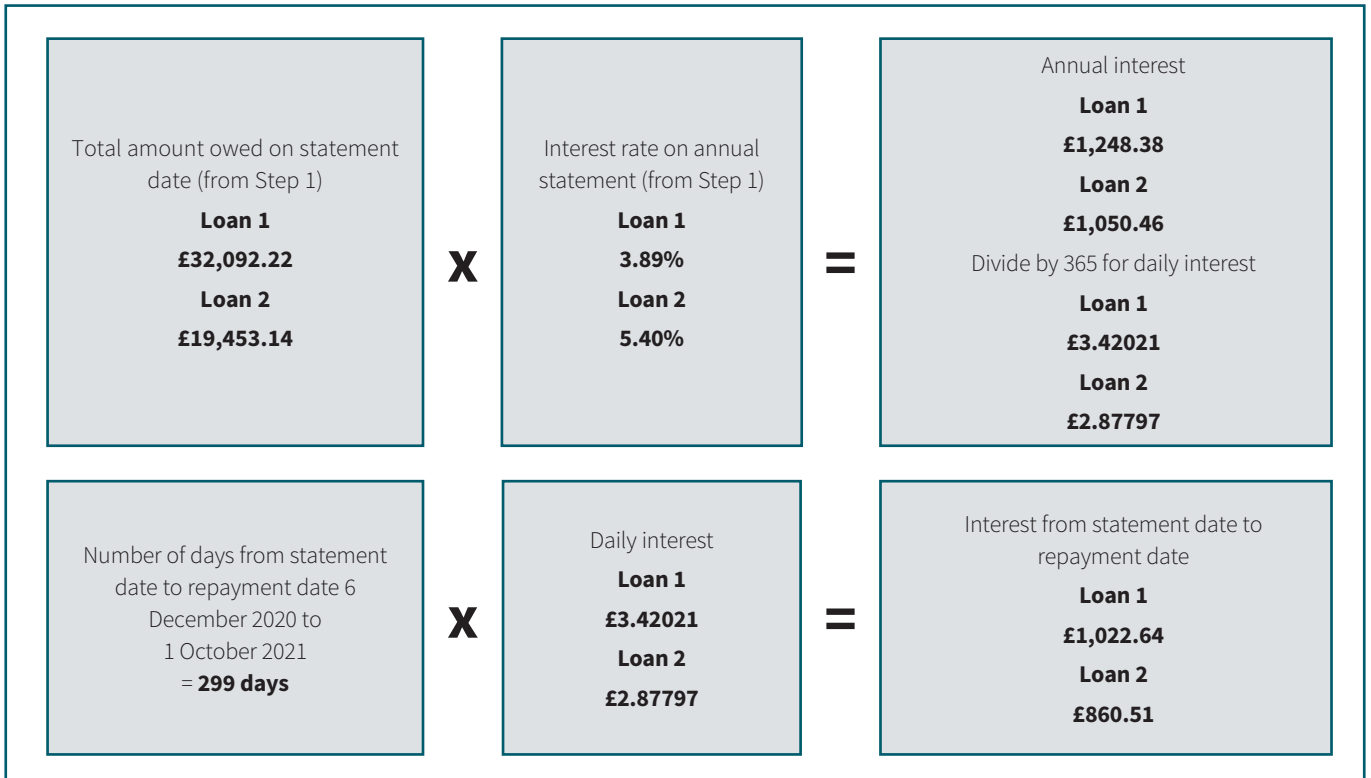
Total amount owed on statement date (from Step 1)

**Loan 1**

**£32,092.22**

**Loan 2**

**£19,453.14**

x

Interest rate on annual statement (from Step 1)

**Loan 1**

**3.89%**

**Loan 2**

**5.40%**

=

Annual interest

**Loan 1**

**£1,248.38**

**Loan 2**

**£1,050.46**

Divide by 365 for daily interest

**Loan 1**

**£3.42021**

**Loan 2**

**£2.87797**

Number of days from statement date to repayment date 6 December 2020 to 1 October 2021

= **299 days**

x

Daily interest

**Loan 1**

**£3.42021**

**Loan 2**

**£2.87797**

=

Interest from statement date to repayment date

**Loan 1**

**£1,022.64**

**Loan 2**

**£860.51**